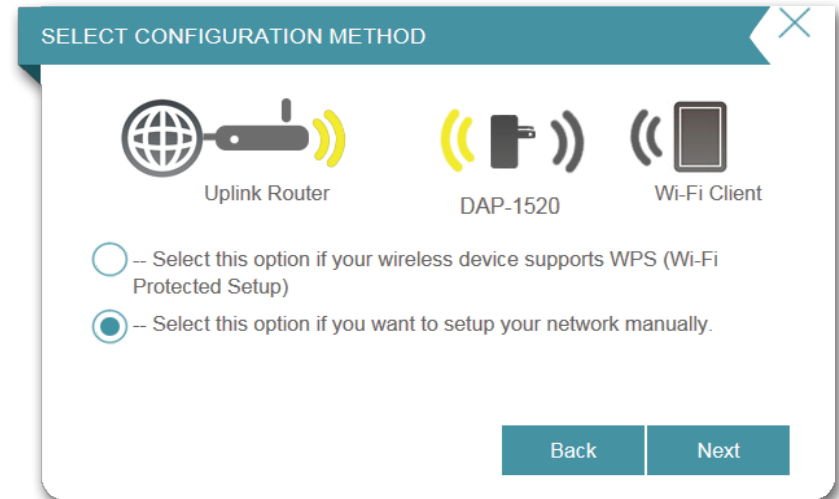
SELECT CONFIGURATION METHOD

Uplink Router

DAP-1520

Wi-Fi Client

-- Select this option if your wireless device supports WPS (Wi-Fi Protected Setup)

-- Select this option if you want to setup your network manually.

Back

Next